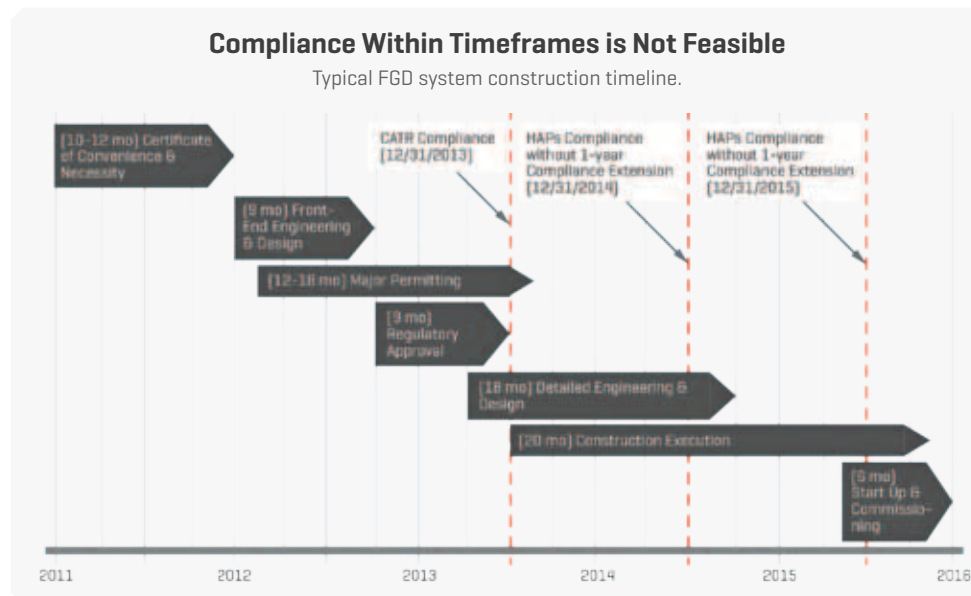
Compliance Within Timeframes is Not Feasible

Typical FGD system construction timeline.

[10-12 mo] Certificate of Convenience & Necessity

CATR Compliance (12/31/2013)

HAPs Compliance without 1-year Compliance Extension (12/31/2014)

HAPs Compliance without 1-year Compliance Extension (12/31/2015)

[9 mo] Front-End Engineering & Design

[12-18 mo] Major Permitting

[9 mo] Regulatory Approval

[18 mo] Detailed Engineering & Design

[20 mo] Construction Execution

[6 mo] Start Up & Commissioning

2011 2012 2013 2014 2015 2016